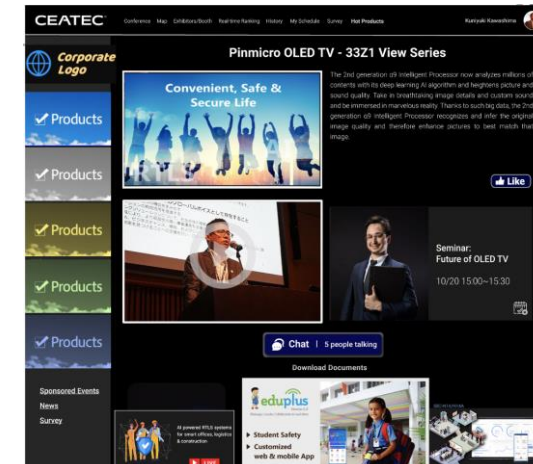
CEATEC Conference Map Exhibitors/Booth Real-time Ranking History My Schedule Survey Hot Products Kuniyuki Kawashima

Corporate Logo

Products

Products

Products

Products

Products

Sponsored Events
News
Survey

Pinmicro OLED TV - 33Z1 View Series

Convenient, Safe & Secure Life

The 2nd generation α9 Intelligent Processor now analyzes millions of contents with its deep learning AI algorithm and heightens picture and sound quality. Take in breathtaking image details and custom sound and be immersed in marvelous reality. Thanks to such big data, the 2nd generation α9 Intelligent Processor recognizes and infer the original image quality and therefore enhance pictures to best match that image.

Like

Seminar: Future of OLED TV

10/20 15:00~15:30

Chat | 5 people talking

Download Documents

AI powered RTLS systems for smart offices, logistics & construction

eduplus

Student Safety

Customized web & mobile App